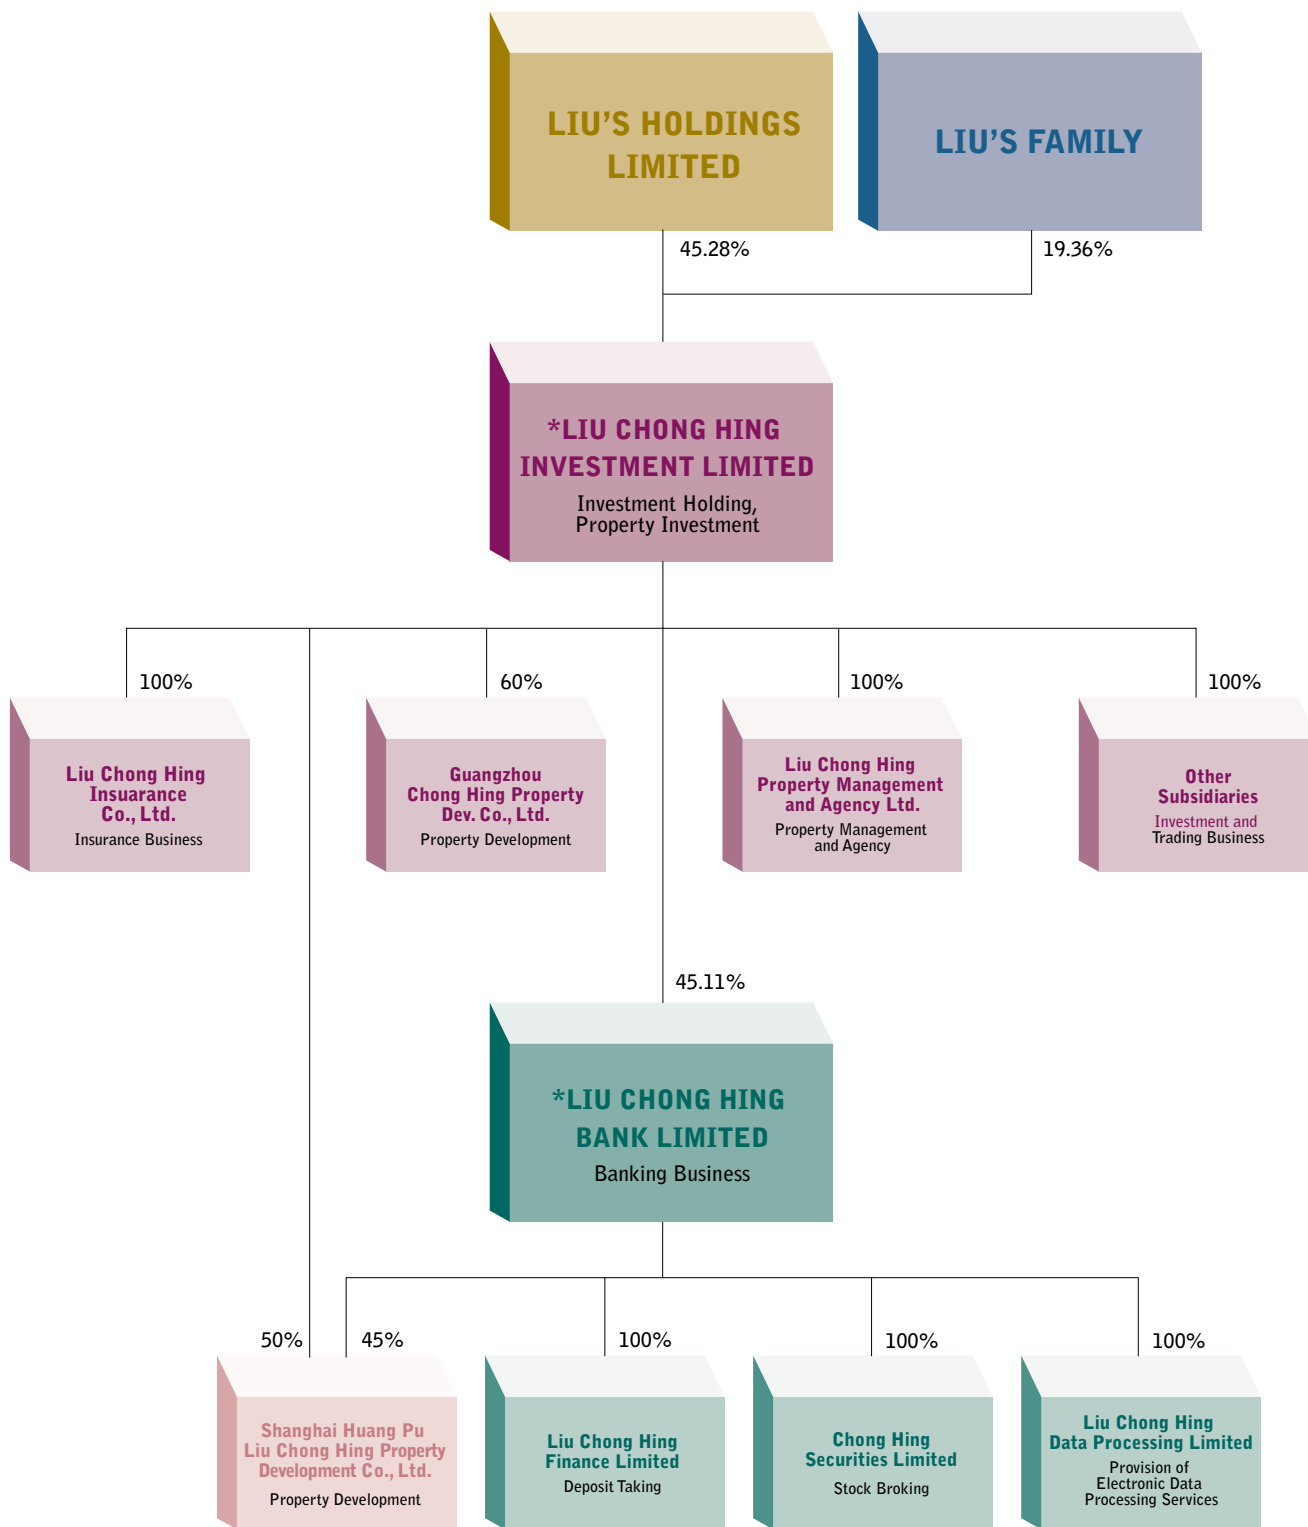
LIU'S HOLDINGS LIMITED

LIU'S FAMILY

45.28%

19.36%

*LIU CHONG HING INVESTMENT LIMITED
Investment Holding, Property Investment

100%

60%

100%

100%

Liu Chong Hing Insuarance Co., Ltd.
Insurance Business

Guangzhou Chong Hing Property Dev. Co., Ltd.
Property Development

Liu Chong Hing Property Management and Agency Ltd.
Property Management and Agency

Other Subsidiaries
Investment and Trading Business

45.11%

*LIU CHONG HING BANK LIMITED
Banking Business

50%

45%

100%

100%

100%

Shanghai Huang Pu Liu Chong Hing Property Development Co., Ltd.
Property Development

Liu Chong Hing Finance Limited
Deposit Taking

Chong Hing Securities Limited
Stock Broking

Liu Chong Hing Data Processing Limited
Provision of Electronic Data Processing Services